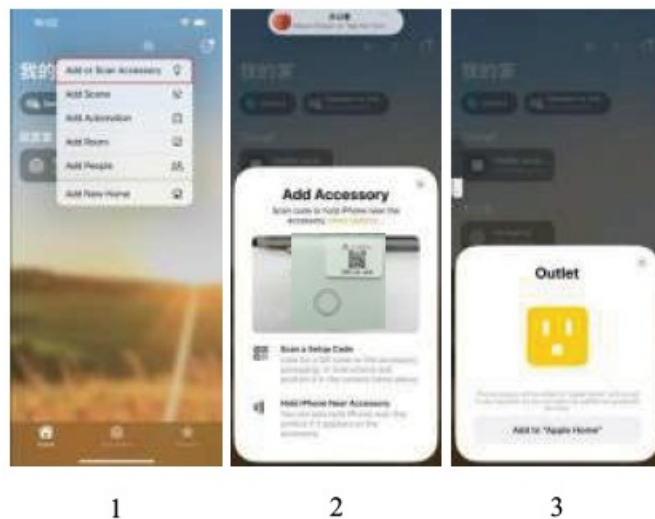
我的

Add or Scan Accessory
Add Scene
Add Automation
Add Room
Add People
Add New Home

Add Accessory
Scan code or hold iPhone near the accessory. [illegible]

Scan a Setup Code
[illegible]

Hold iPhone Near Accessory
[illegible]

Outlet

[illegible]

Add to "Apple Home"

1

2

3